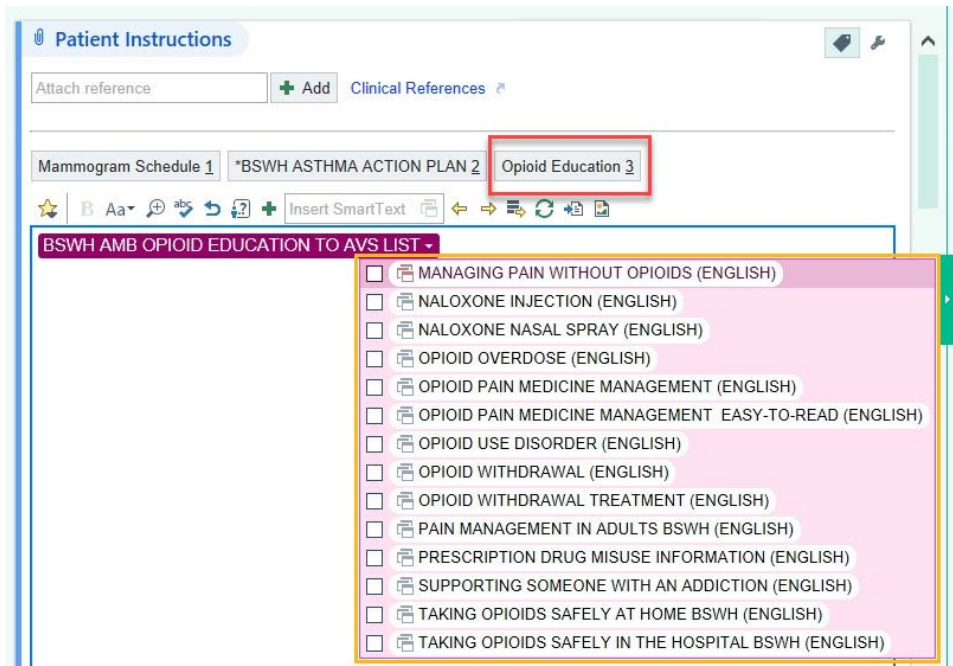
Patient Instructions

Attach reference

Add

Clinical References

Mammogram Schedule 1

*BSWH ASTHMA ACTION PLAN 2

Opioid Education 3

B Aa

Insert SmartText

BSWH AMB OPIOID EDUCATION TO AVS LIST

MANAGING PAIN WITHOUT OPIOIDS (ENGLISH)
NALOXONE INJECTION (ENGLISH)
NALOXONE NASAL SPRAY (ENGLISH)
OPIOID OVERDOSE (ENGLISH)
OPIOID PAIN MEDICINE MANAGEMENT (ENGLISH)
OPIOID PAIN MEDICINE MANAGEMENT EASY-TO-READ (ENGLISH)
OPIOID USE DISORDER (ENGLISH)
OPIOID WITHDRAWAL (ENGLISH)
OPIOID WITHDRAWAL TREATMENT (ENGLISH)
PAIN MANAGEMENT IN ADULTS BSWH (ENGLISH)
PRESCRIPTION DRUG MISUSE INFORMATION (ENGLISH)
SUPPORTING SOMEONE WITH AN ADDICTION (ENGLISH)
TAKING OPIOIDS SAFELY AT HOME BSWH (ENGLISH)
TAKING OPIOIDS SAFELY IN THE HOSPITAL BSWH (ENGLISH)